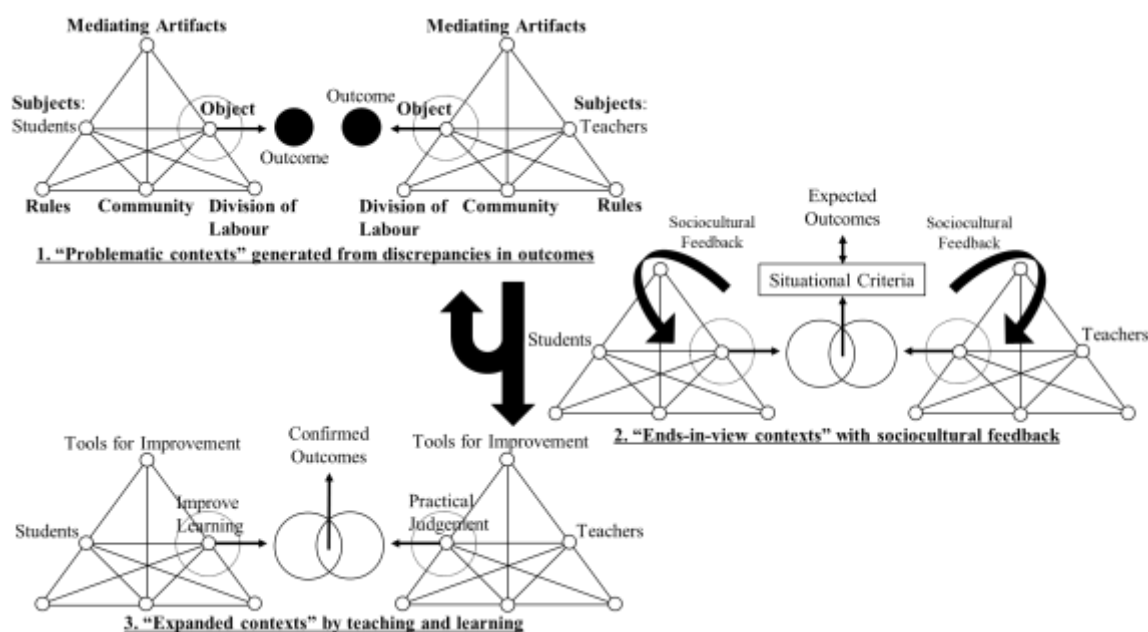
Mediating Artifacts

Subjects: Students

Object

Outcome

Rules

Community

Division of Labour

Mediating Artifacts

Outcome

Object

Subjects: Teachers

Division of Labour

Community

Rules

1. "Problematic contexts" generated from discrepancies in outcomes

Sociocultural Feedback

Expected Outcomes

Sociocultural Feedback

Situational Criteria

Students

Teachers

2. "Ends-in-view contexts" with sociocultural feedback

Tools for Improvement

Confirmed Outcomes

Tools for Improvement

Students

Improve Learning

Practical Judgement

Teachers

3. "Expanded contexts" by teaching and learning